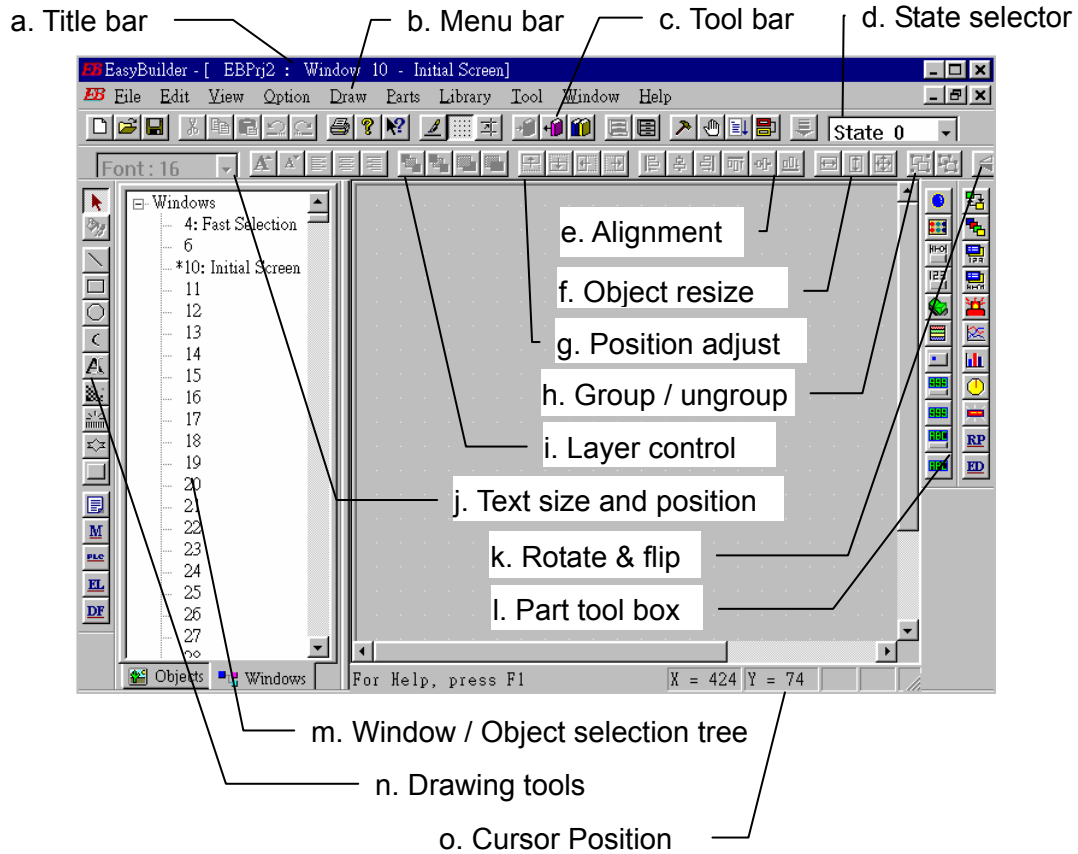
a. Title bar

b. Menu bar

c. Tool bar

d. State selector

EB EasyBuilder - [ EBPrj2 : Window 10 - Initial Screen]

EB File Edit View Option Draw Parts Library Tool Window Help

State 0

Font : 16

Windows
4: Fast Selection
6
*10: Initial Screen
11
12
13
14
15
16
17
18
19
20
21
22
23
24
25
26
27

e. Alignment

f. Object resize

g. Position adjust

h. Group / ungroup

i. Layer control

j. Text size and position

k. Rotate & flip

l. Part tool box

M
PLC
EL
DF

RP
ED

Objects
Windows

For Help, press F1
X = 424
Y = 74

m. Window / Object selection tree

n. Drawing tools

o. Cursor Position